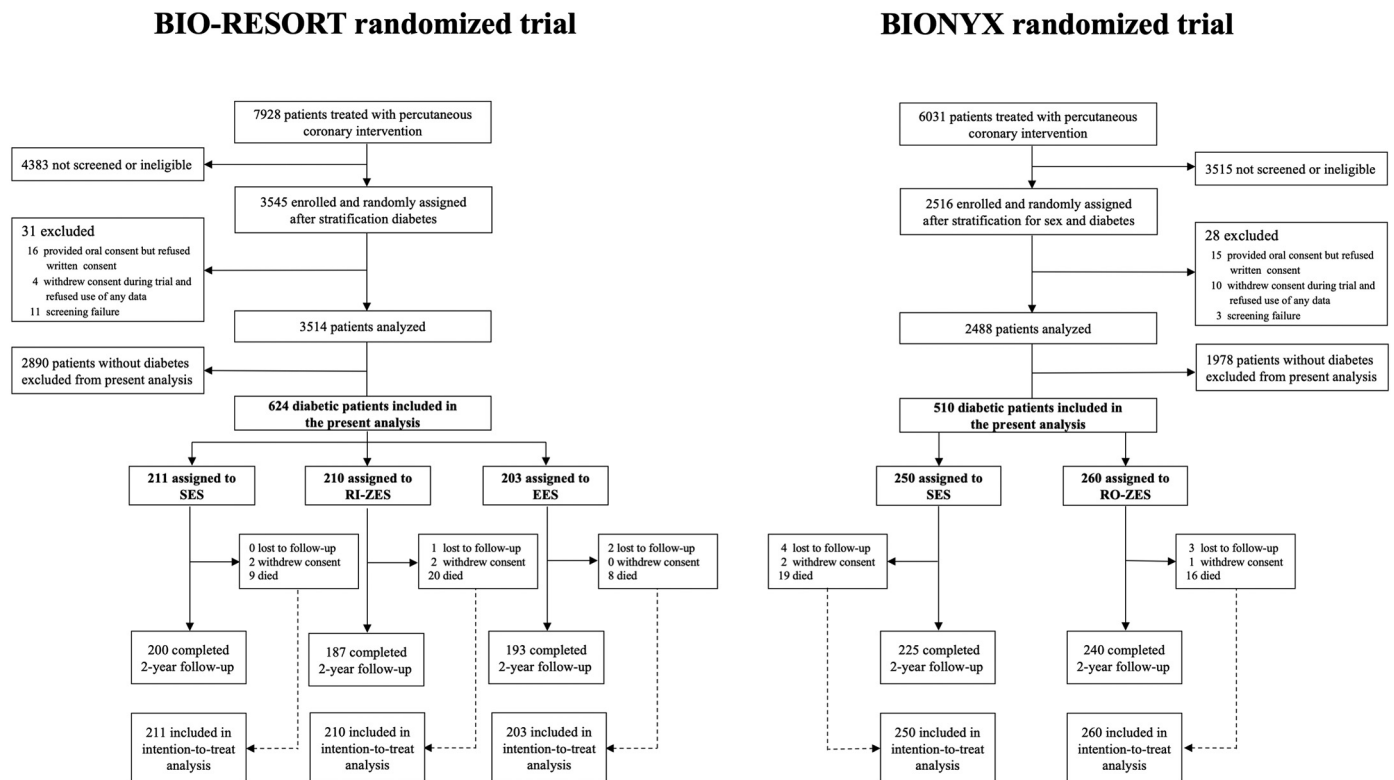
**BIO-RESORT randomized trial**

7928 patients treated with percutaneous coronary intervention

4383 not screened or ineligible

3545 enrolled and randomly assigned after stratification diabetes

31 excluded
16 provided oral consent but refused written consent
4 withdrew consent during trial and refused use of any data
11 screening failure

3514 patients analyzed

2890 patients without diabetes excluded from present analysis

**624 diabetic patients included in the present analysis**

**211 assigned to SES**

**210 assigned to RI-ZES**

**203 assigned to EES**

0 lost to follow-up
2 withdrew consent
9 died

1 lost to follow-up
2 withdrew consent
20 died

2 lost to follow-up
0 withdrew consent
8 died

200 completed 2-year follow-up

187 completed 2-year follow-up

193 completed 2-year follow-up

211 included in intention-to-treat analysis

210 included in intention-to-treat analysis

203 included in intention-to-treat analysis

**BIONYX randomized trial**

6031 patients treated with percutaneous coronary intervention

3515 not screened or ineligible

2516 enrolled and randomly assigned after stratification for sex and diabetes

28 excluded
15 provided oral consent but refused written consent
10 withdrew consent during trial and refused use of any data
3 screening failure

2488 patients analyzed

1978 patients without diabetes excluded from present analysis

**510 diabetic patients included in the present analysis**

**250 assigned to SES**

**260 assigned to RO-ZES**

4 lost to follow-up
2 withdrew consent
19 died

3 lost to follow-up
1 withdrew consent
16 died

225 completed 2-year follow-up

240 completed 2-year follow-up

250 included in intention-to-treat analysis

260 included in intention-to-treat analysis